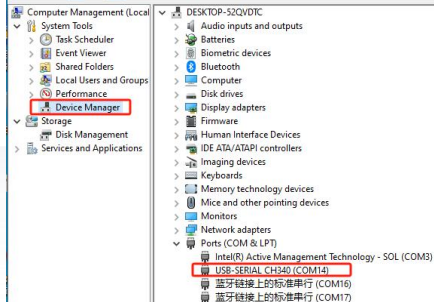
Computer Management (Local
System Tools
Task Scheduler
Event Viewer
Shared Folders
Local Users and Groups
Performance
Device Manager
Storage
Disk Management
Services and Applications

DESKTOP-52QVDTC
Audio inputs and outputs
Batteries
Biometric devices
Bluetooth
Computer
Disk drives
Display adapters
Firmware
Human Interface Devices
IDE ATA/ATAPI controllers
Imaging devices
Keyboards
Memory technology devices
Mice and other pointing devices
Monitors
Network adapters
Ports (COM & LPT)
Intel(R) Active Management Technology - SOL (COM3)
USB-SERIAL CH340 (COM14)
蓝牙链接上的标准串行 (COM16)
蓝牙链接上的标准串行 (COM17)